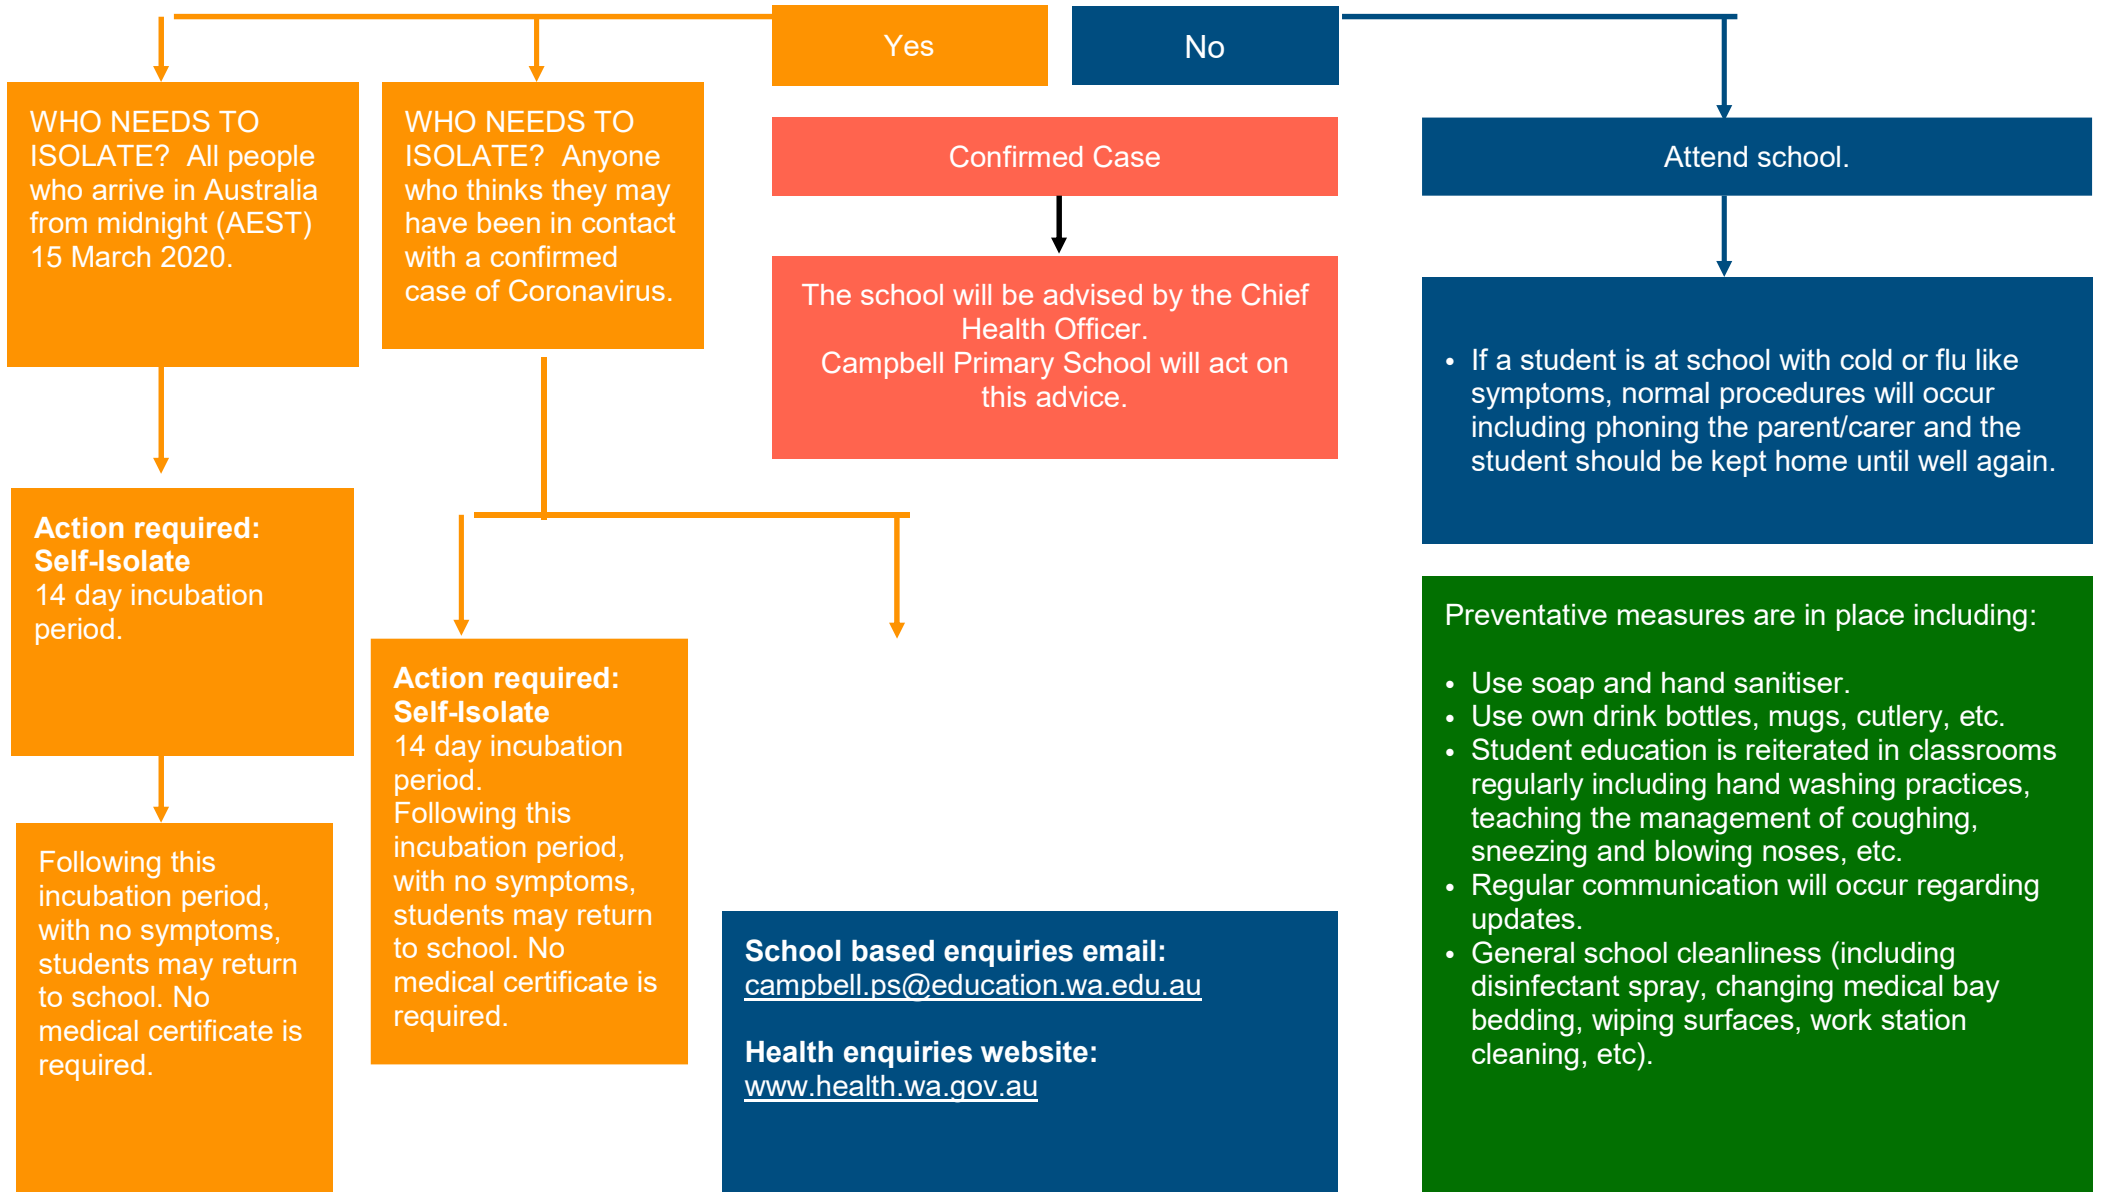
Yes

No

WHO NEEDS TO ISOLATE? All people who arrive in Australia from midnight (AEST) 15 March 2020.

WHO NEEDS TO ISOLATE? Anyone who thinks they may have been in contact with a confirmed case of Coronavirus.

Confirmed Case

The school will be advised by the Chief Health Officer.
Campbell Primary School will act on this advice.

Attend school.

- If a student is at school with cold or flu like symptoms, normal procedures will occur including phoning the parent/carer and the student should be kept home until well again.

**Action required: Self-Isolate**
14 day incubation period.

Following this incubation period, with no symptoms, students may return to school. No medical certificate is required.

**Action required: Self-Isolate**
14 day incubation period.
Following this incubation period, with no symptoms, students may return to school. No medical certificate is required.

**School based enquiries email:**
campbell.ps@education.wa.edu.au

**Health enquiries website:**
www.health.wa.gov.au

Preventative measures are in place including:

- Use soap and hand sanitiser.
- Use own drink bottles, mugs, cutlery, etc.
- Student education is reiterated in classrooms regularly including hand washing practices, teaching the management of coughing, sneezing and blowing noses, etc.
- Regular communication will occur regarding updates.
- General school cleanliness (including disinfectant spray, changing medical bay bedding, wiping surfaces, work station cleaning, etc).